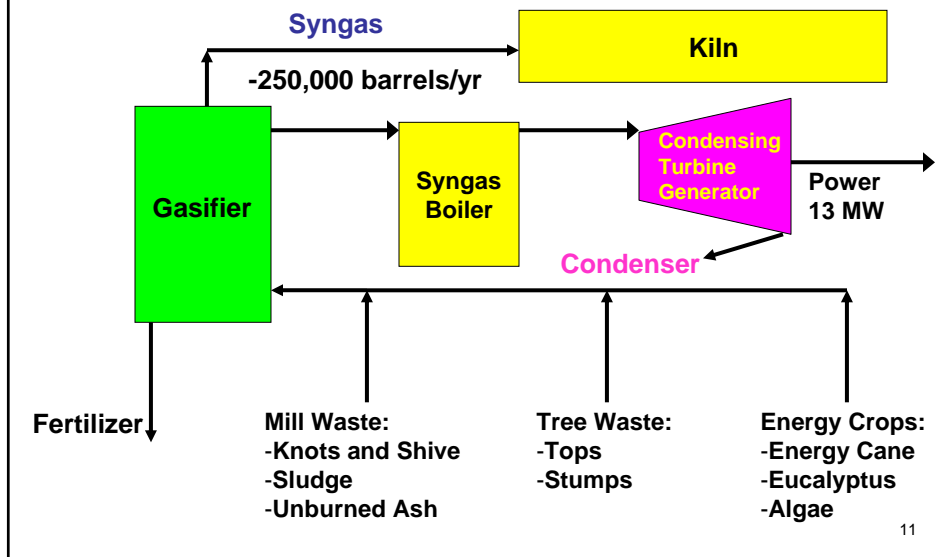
Syngas

Kiln

-250,000 barrels/yr

Gasifier

Syngas Boiler

Condensing Turbine Generator

Power 13 MW

Condenser

Fertilizer

Mill Waste:
-Knots and Shive
-Sludge
-Unburned Ash

Tree Waste:
-Tops
-Stumps

Energy Crops:
-Energy Cane
-Eucalyptus
-Algae

11